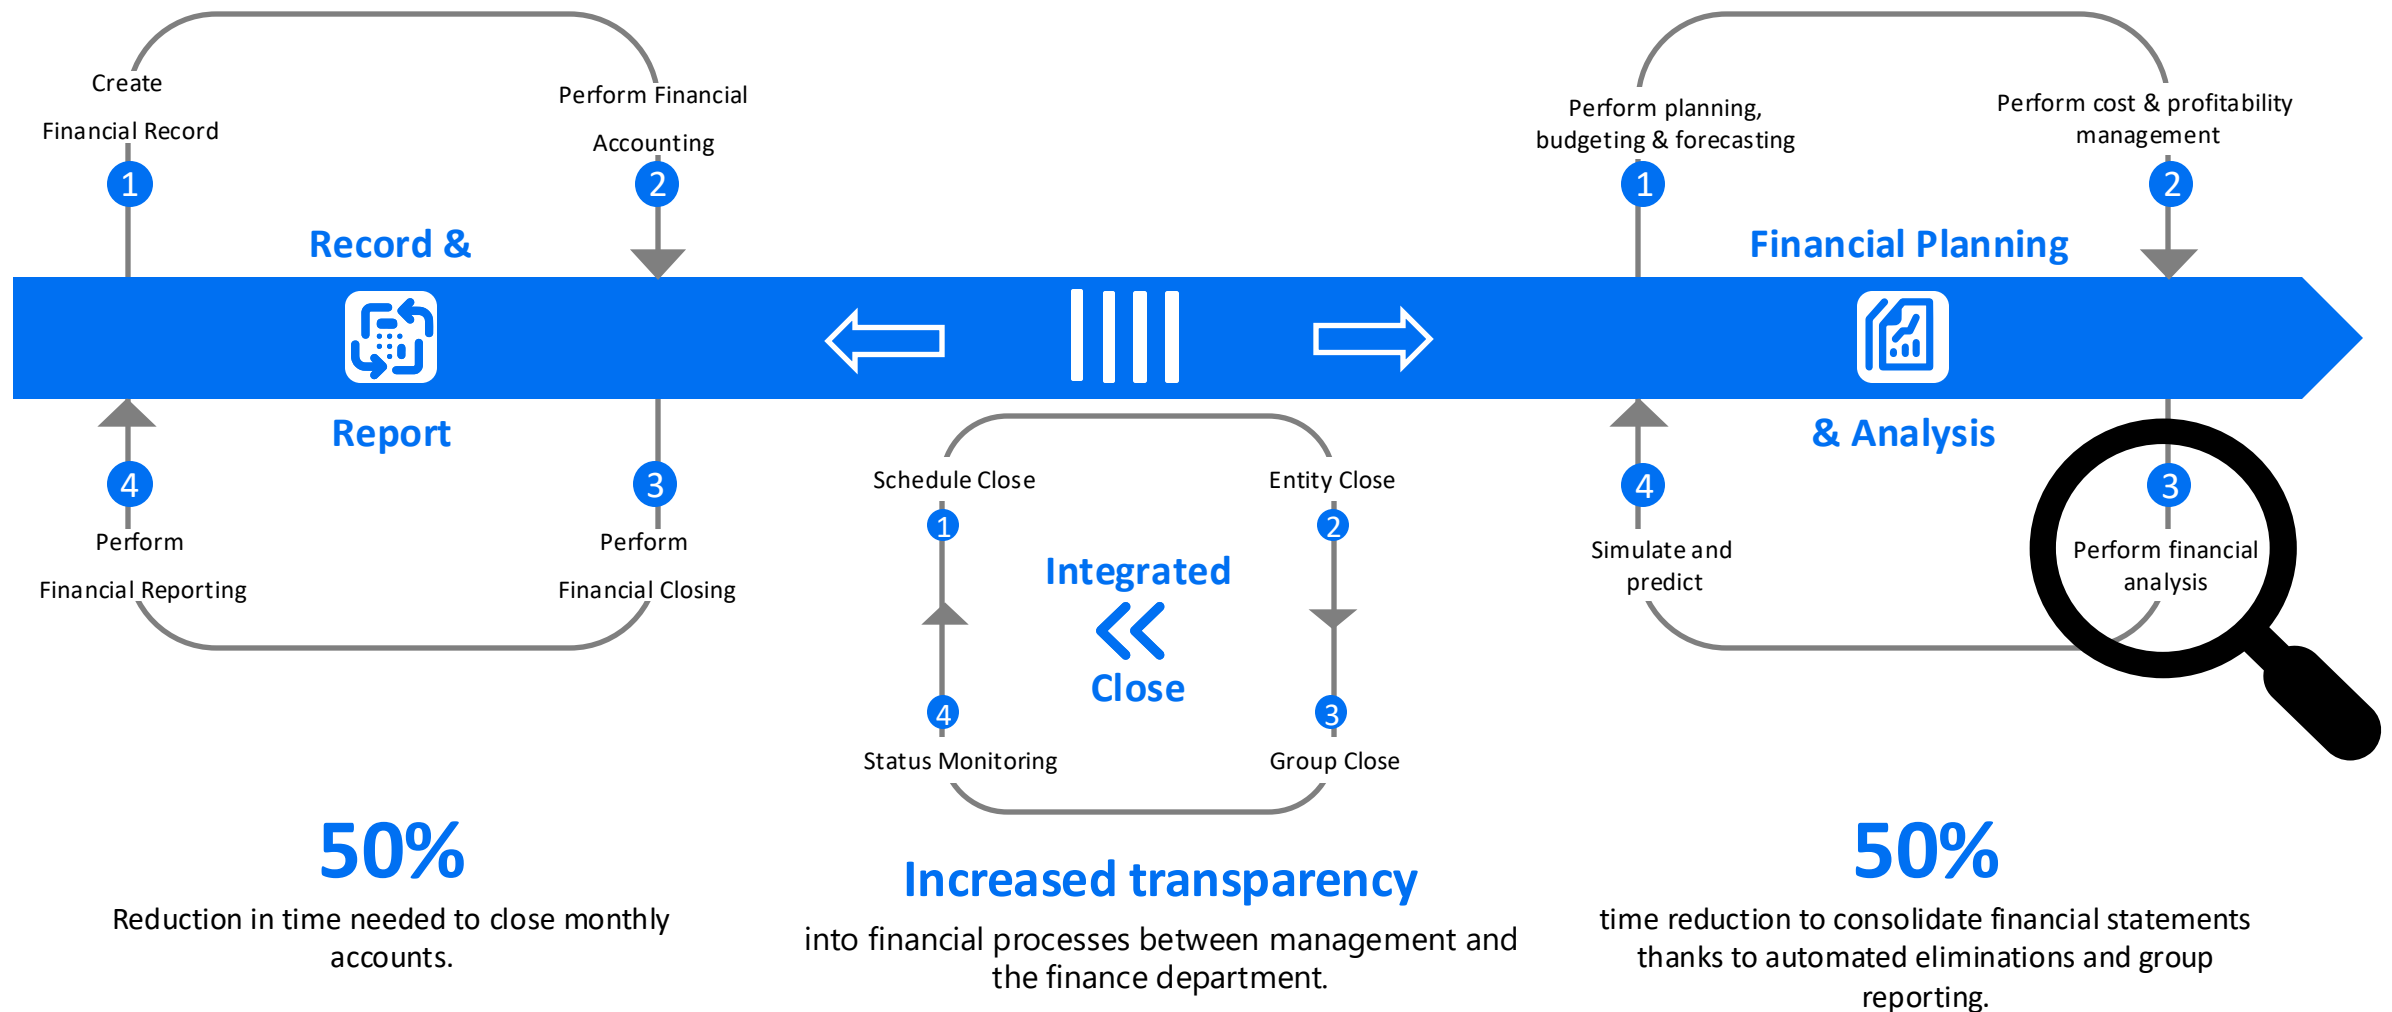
Create Financial Record

1

Perform Financial Accounting

2

Record &

Report

4

Perform Financial Reporting

3

Perform Financial Closing

Perform planning, budgeting & forecasting

1

Perform cost & profitability management

2

Financial Planning

& Analysis

4

Simulate and predict

3

Perform financial analysis

Schedule Close

1

Entity Close

2

Integrated

Close

4

Status Monitoring

3

Group Close

50%

Reduction in time needed to close monthly accounts.

Increased transparency

into financial processes between management and the finance department.

50%

time reduction to consolidate financial statements thanks to automated eliminations and group reporting.